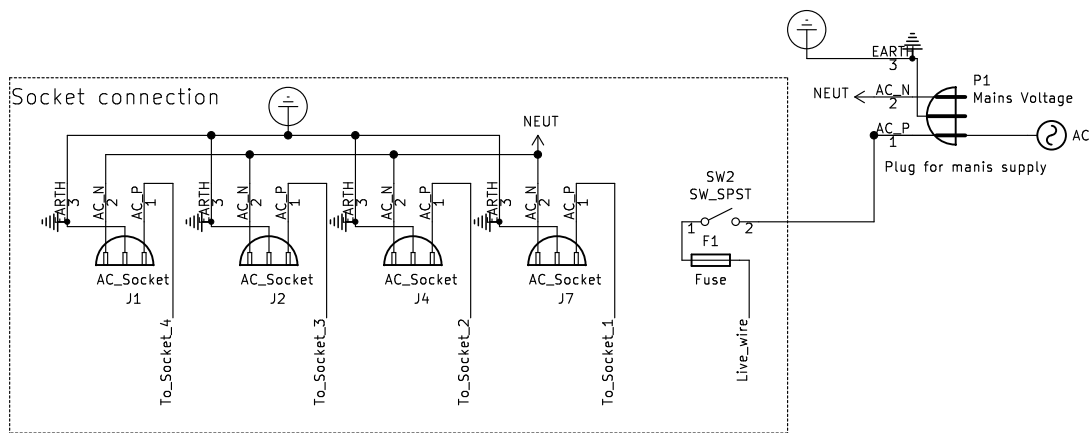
Socket connection

NEUT

EARTH 3
AC_N 2
AC_P 1
AC_Socket
J1
To_Socket_4

EARTH 3
AC_N 2
AC_P 1
AC_Socket
J2
To_Socket_3

EARTH 3
AC_N 2
AC_P 1
AC_Socket
J4
To_Socket_2

EARTH 3
AC_N 2
AC_P 1
AC_Socket
J7
To_Socket_1

SW2
SW_SPST
1
2
F1
Fuse
Live_wire

EARTH
3
NEUT
AC_N
2
AC_P
1
P1
Mains Voltage
AC
Plug for manis supply